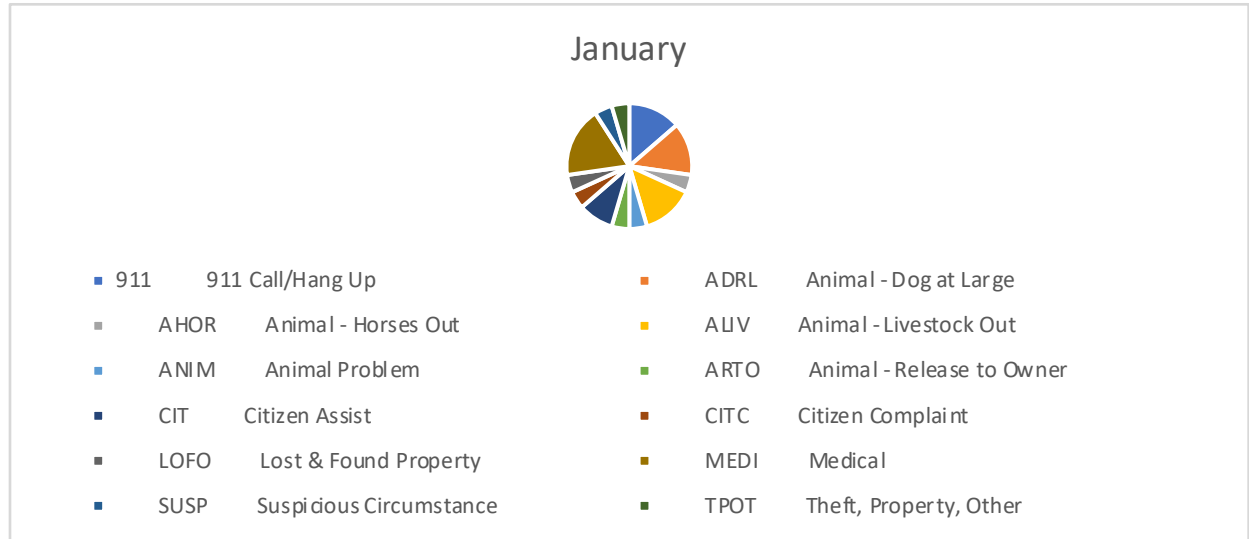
January

911 911 Call/Hang Up
ADRL Animal - Dog at Large
AHOR Animal - Horses Out
ALIV Animal - Livestock Out
ANIM Animal Problem
ARTO Animal - Release to Owner
CIT Citizen Assist
CITC Citizen Complaint
LOFO Lost & Found Property
MEDI Medical
SUSP Suspicious Circumstance
TPOT Theft, Property, Other